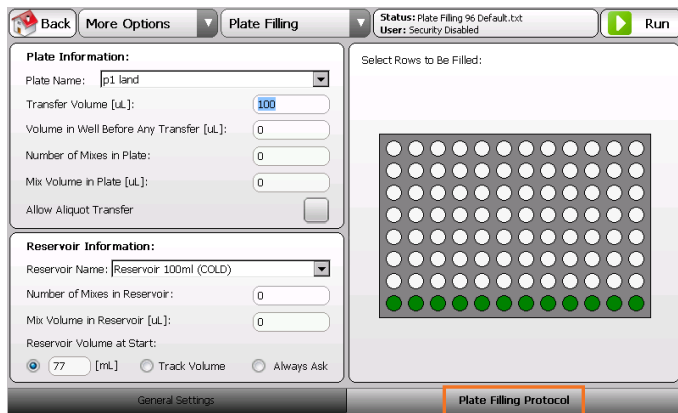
Back More Options Plate Filling Status: Plate Filling 96 Default.txt User: Security Disabled Run

Plate Information:

Plate Name: p1 land

Transfer Volume [uL]: 100

Volume in Well Before Any Transfer [uL]: 0

Number of Mixes in Plate: 0

Mix Volume in Plate [uL]: 0

Allow Aliquot Transfer

Reservoir Information:

Reservoir Name: Reservoir 100ml (COLD)

Number of Mixes in Reservoir: 0

Mix Volume in Reservoir [uL]: 0

Reservoir Volume at Start:

77 [mL] Track Volume Always Ask

Select Rows to Be Filled:

General Settings

Plate Filling Protocol